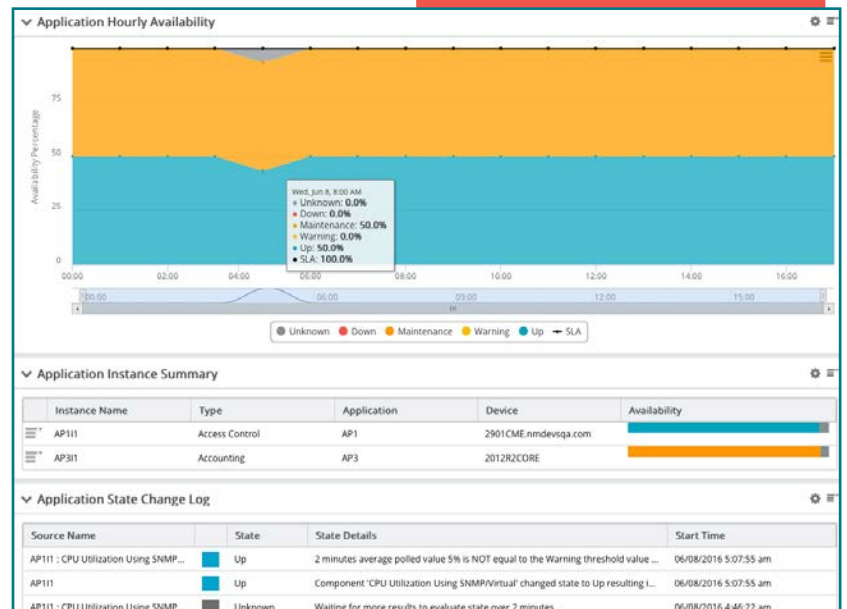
Application Hourly Availability

Availability Percentage

75

50

25

0

Wed, Jun 8, 8:00 AM
• Unknown: 0.0%
• Down: 0.0%
• Maintenance: 50.0%
• Warning: 0.0%
• Up: 50.0%
• SLA: 100.0%

00:00 02:00 04:00 06:00 08:00 10:00 12:00 14:00 16:00

00:00 06:00 09:00 12:00 15:00

Unknown Down Maintenance Warning Up SLA

Application Instance Summary

| Instance Name | Type | Application | Device | Availability |
|---|---|---|---|---|
| AP1I1 | Access Control | AP1 | 2901CME.nmdevsqa.com | |
| AP3I1 | Accounting | AP3 | 2012R2CORE | |

Application State Change Log

| Source Name | | State | State Details | Start Time |
|---|---|---|---|---|
| AP1I1 : CPU Utilization Using SNMP... | | Up | 2 minutes average polled value 5% is NOT equal to the Warning threshold value ... | 06/08/2016 5:07:55 am |
| AP1I1 | | Up | Component 'CPU Utilization Using SNMP/Virtual' changed state to Up resulting i... | 06/08/2016 5:07:55 am |
| AP1I1 : CPU Utilization Using SNMP | | Unknown | Waiting for more results to evaluate state over 2 minutes | 06/08/2016 4:46:22 am |